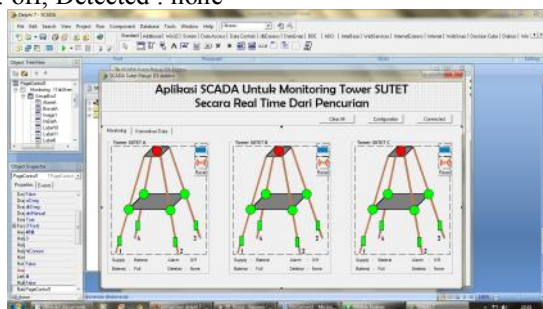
: off, Detected : none

Delphi 7 - SCADA

File Edit Search View Project Run Component Database Tools Window Help

Standard | Additional | Win32 | System | Data Access | Data Controls | dbExpress | DataSnap | BDE | ADO | InterBase | WebServices | InternetExpress | Internet | WebSnap | Decision Cube | Dialogs | Win 3.1

Object TreeView

PageControl1
Monitoring
GroupBox4
Alarm4
Buzzer4
Image1
ImgTwr
Label10
Label11
Label4

SCADA Sutet Neuph 03 skidino

Aplikasi SCADA Untuk Monitoring Tower SUTET Secara Real Time Dari Pencurian

Clear All

Configuration

Connected

Monitoring | Transmisi Data

Tower SUTET A

Tower SUTET B

Tower SUTET C

Reset

Reset

Reset

Supply Baterai Alarm S/N
Baterai Full Detektor None

Object Inspector

PageControl1 TPageControl

Properties | Events

Search Mode Show Tag Cards